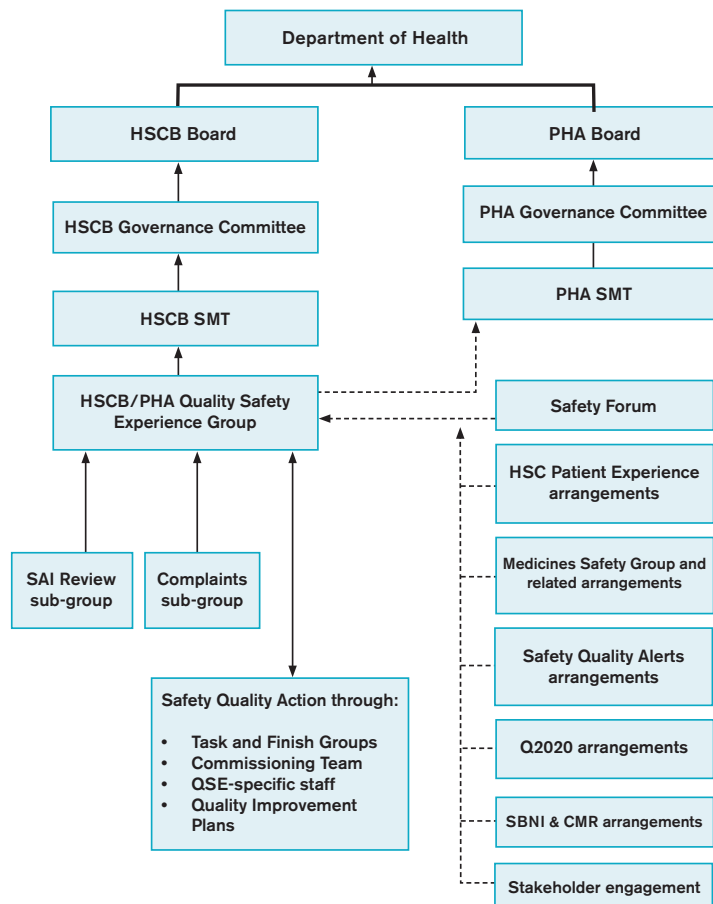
Department of Health

HSCB Board

PHA Board

HSCB Governance Committee

PHA Governance Committee

HSCB SMT

PHA SMT

HSCB/PHA Quality Safety Experience Group

Safety Forum

HSC Patient Experience arrangements

Medicines Safety Group and related arrangements

Safety Quality Alerts arrangements

Q2020 arrangements

SBNI & CMR arrangements

Stakeholder engagement

SAI Review sub-group

Complaints sub-group

Safety Quality Action through:

- Task and Finish Groups
- Commissioning Team
- QSE-specific staff
- Quality Improvement Plans